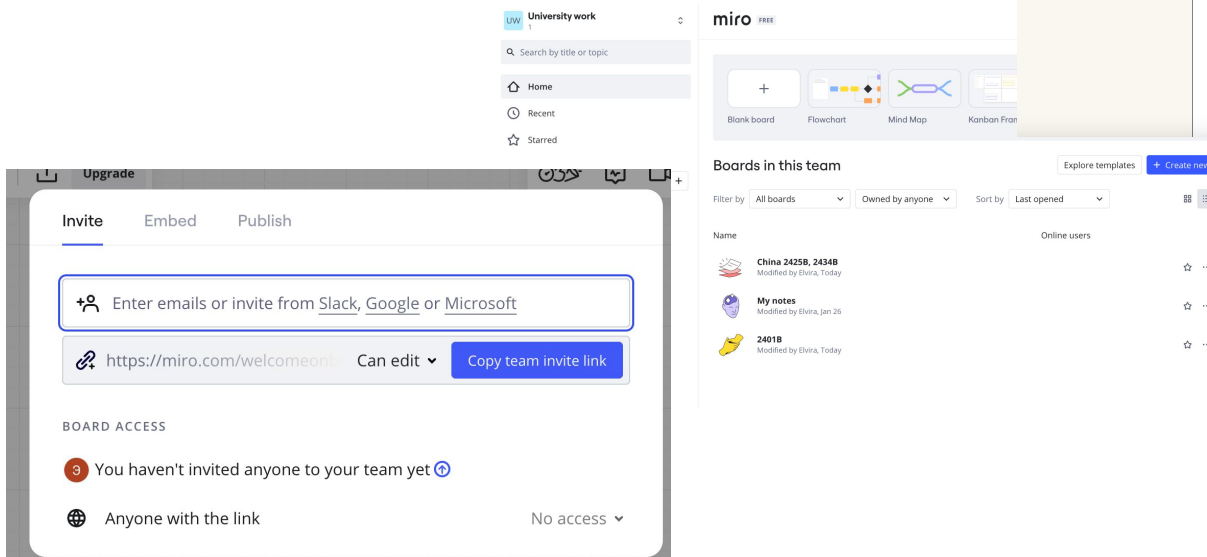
UW University work
1

Search by title or topic

Home

Recent

Starred

miro FREE

+

Blank board

Flowchart

Mind Map

Kanban Fran

Boards in this team

Explore templates

+ Create nev

Filter by All boards

Owned by anyone

Sort by Last opened

Name

Online users

China 2425B, 2434B
Modified by Elvira, Today

My notes
Modified by Elvira, Jan 26

2401B
Modified by Elvira, Today

Upgrade

Invite Embed Publish

Enter emails or invite from Slack, Google or Microsoft

https://miro.com/welcomeon Can edit Copy team invite link

BOARD ACCESS

Э You haven't invited anyone to your team yet

Anyone with the link

No access